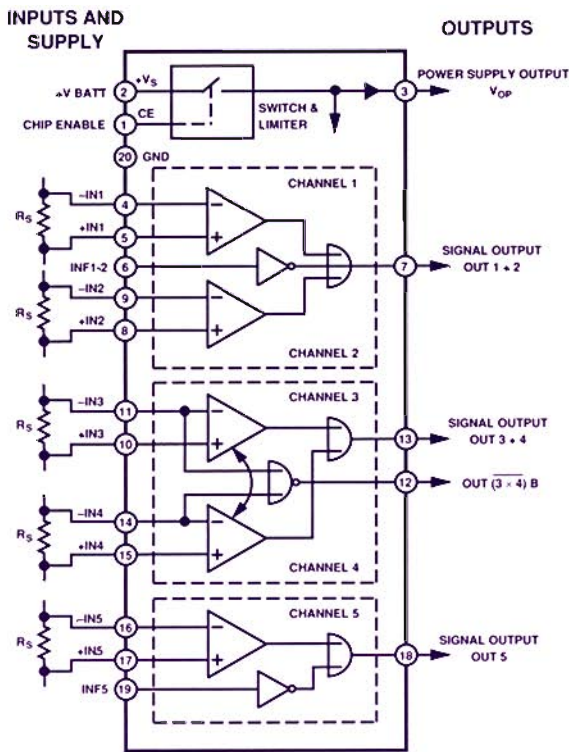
INPUTS AND SUPPLY

OUTPUTS

+V BATT 2 +V$_S$

CHIP ENABLE 1 CE

SWITCH & LIMITER

3 POWER SUPPLY OUTPUT V$_{OP}$

20 GND

CHANNEL 1

R$_S$ –IN1 4

+IN1 5

INF1-2 6

7 SIGNAL OUTPUT OUT 1 + 2

R$_S$ –IN2 9

+IN2 8

CHANNEL 2

CHANNEL 3

R$_S$ –IN3 11

+IN3 10

13 SIGNAL OUTPUT OUT 3 + 4

12 OUT $\overline{(3 \times 4)}$ B

R$_S$ –IN4 14

+IN4 15

CHANNEL 4

CHANNEL 5

R$_S$ –IN5 16

+IN5 17

INF5 19

18 SIGNAL OUTPUT OUT 5